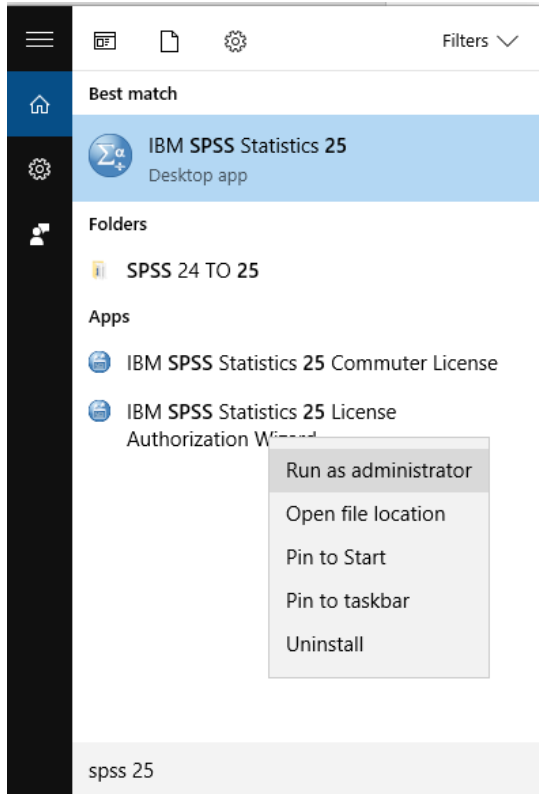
Filters

Best match

IBM SPSS Statistics 25
Desktop app

Folders

SPSS 24 TO 25

Apps

IBM SPSS Statistics 25 Commuter License

IBM SPSS Statistics 25 License Authorization W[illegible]

Run as administrator
Open file location
Pin to Start
Pin to taskbar
Uninstall

spss 25